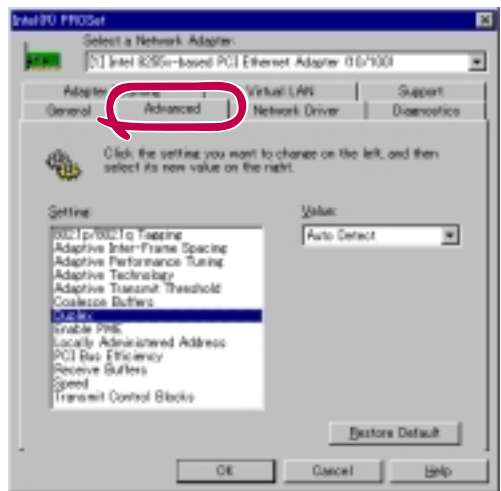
Intel(R) PROSet

Select a Network Adapter:

[1] Intel 8255x-based PCI Ethernet Adapter (10/100)

Adapter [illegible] | Virtual LAN | Support

General | Advanced | Network Driver | Diagnostics

Click the setting you want to change on the left, and then select its new value on the right.

Setting:

802.1p/802.1q Tagging
Adaptive Inter-Frame Spacing
Adaptive Performance Tuning
Adaptive Technology
Adaptive Transmit Threshold
Coalesce Buffers
Duplex
Enable PME
Locally Administered Address
PCI Bus Efficiency
Receive Buffers
Speed
Transmit Control Blocks

Value:

Auto Detect

Restore Default

OK | Cancel | Help